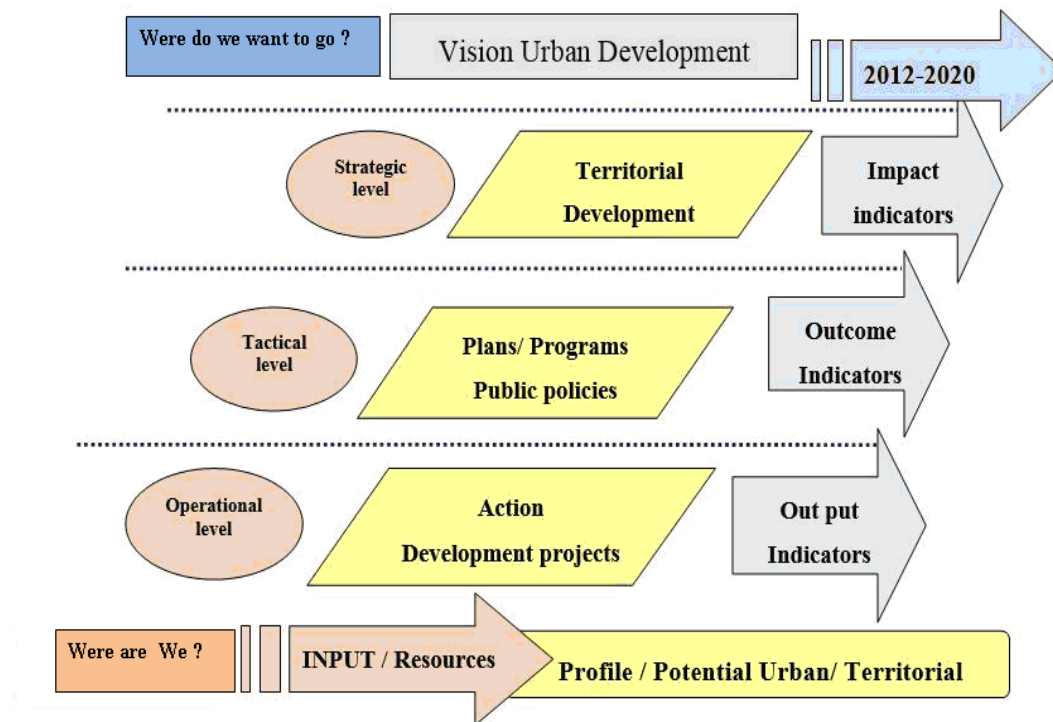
Were do we want to go ?

Vision Urban Development

2012-2020

Strategic level

Territorial Development

Impact indicators

Tactical level

Plans/ Programs Public policies

Outcome Indicators

Operational level

Action Development projects

Out put Indicators

Were are We ?

INPUT / Resources

Profile / Potential Urban/ Territorial